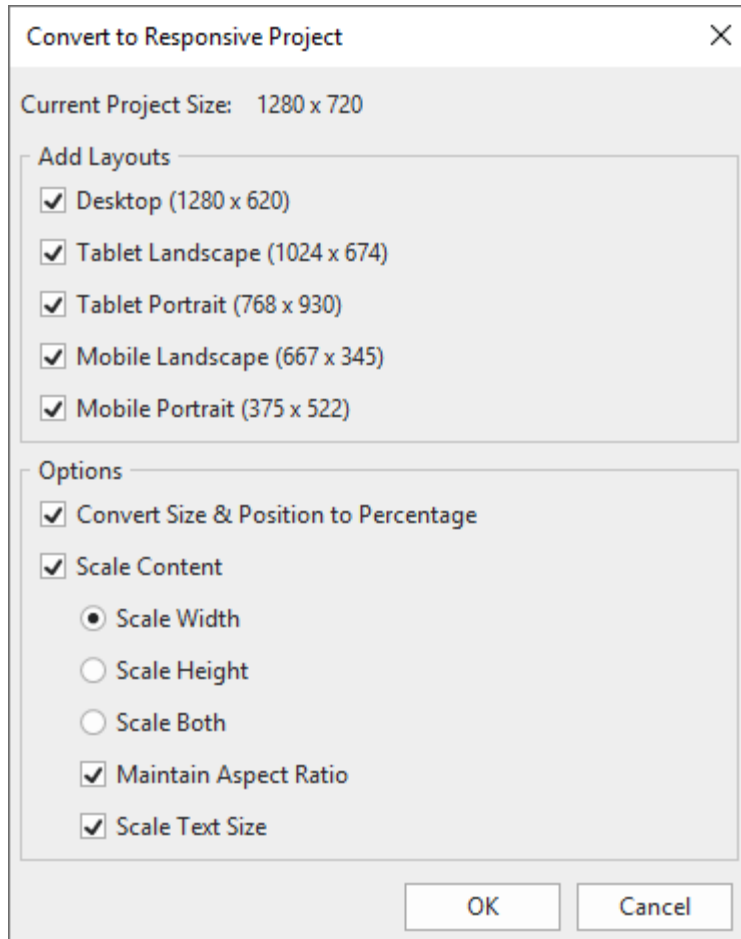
Convert to Responsive Project

Current Project Size: 1280 x 720

Add Layouts

Desktop (1280 x 620)

Tablet Landscape (1024 x 674)

Tablet Portrait (768 x 930)

Mobile Landscape (667 x 345)

Mobile Portrait (375 x 522)

Options

Convert Size & Position to Percentage

Scale Content

Scale Width

Scale Height

Scale Both

Maintain Aspect Ratio

Scale Text Size

OK

Cancel